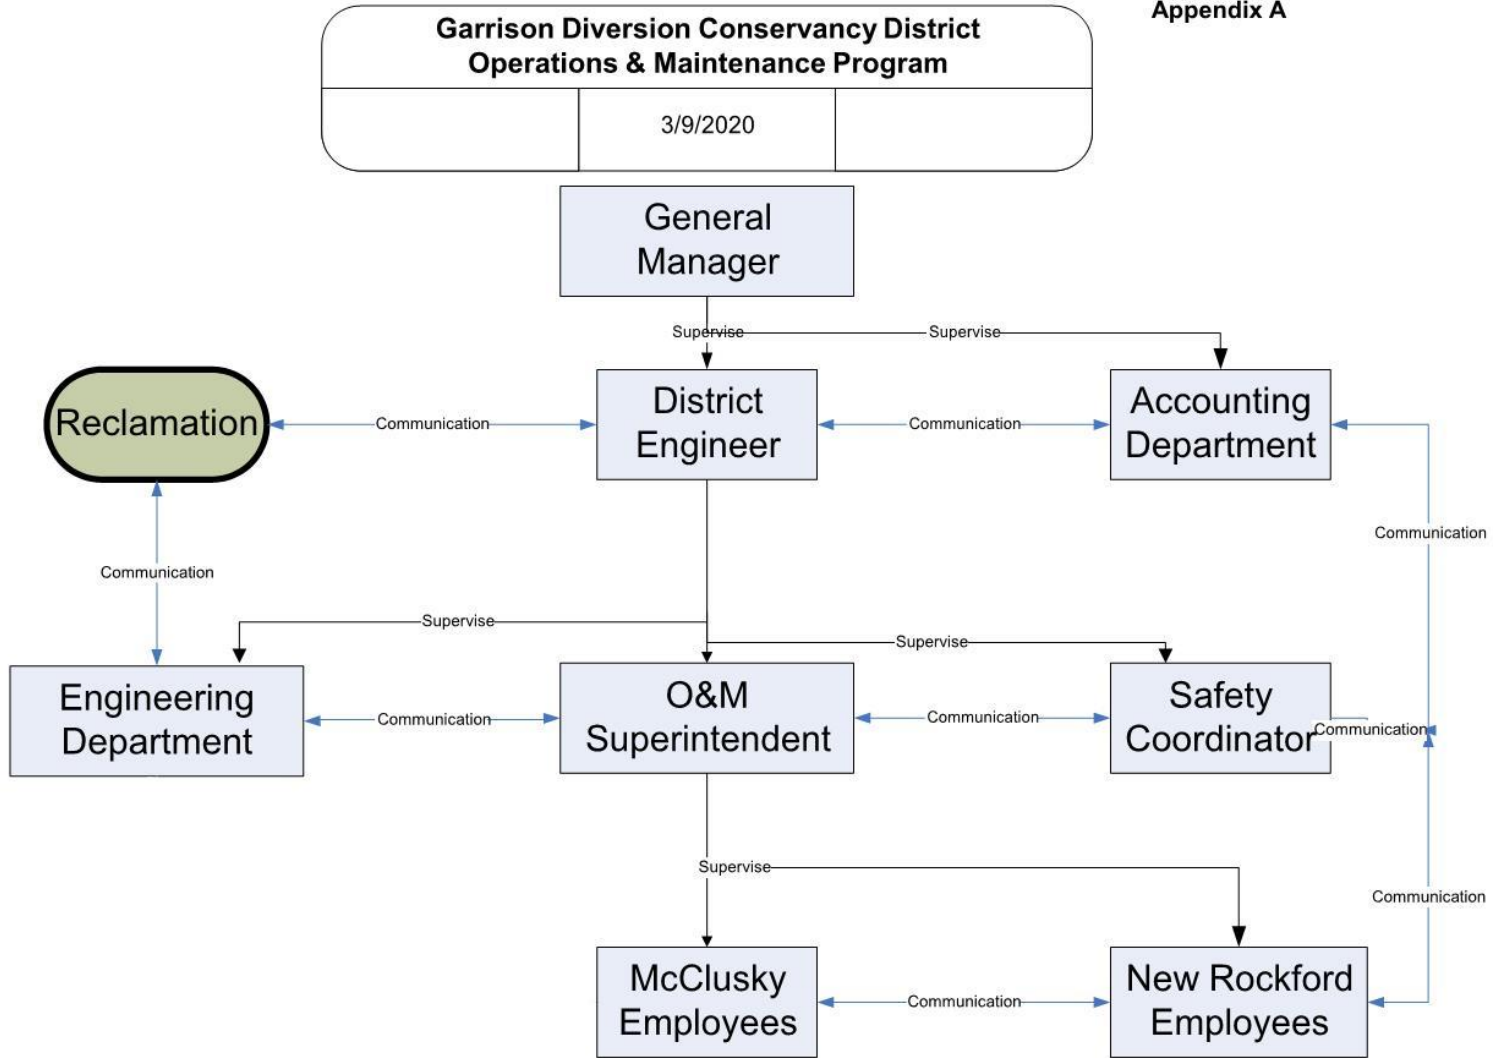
Appendix A

Garrison Diversion Conservancy District
Operations & Maintenance Program

3/9/2020

General Manager

Supervise

Supervise

Reclamation

Communication

District Engineer

Communication

Accounting Department

Communication

Communication

Supervise

Supervise

Engineering Department

Communication

O&M Superintendent

Communication

Safety Coordinator

Communication

Supervise

Communication

McClusky Employees

Communication

New Rockford Employees